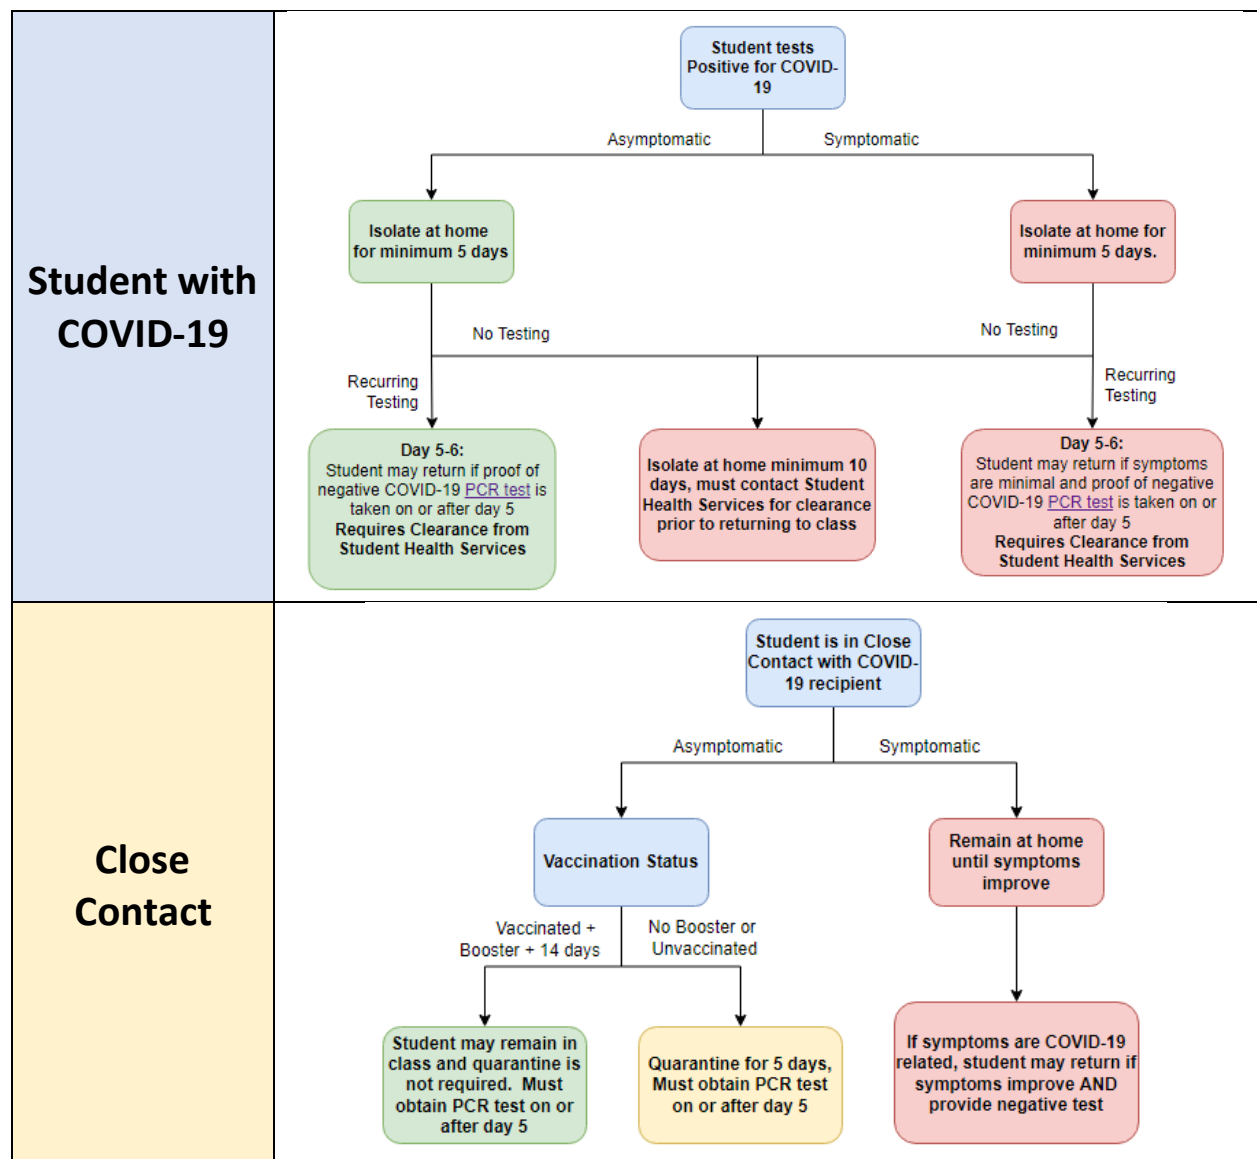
Student with COVID-19

Student tests Positive for COVID-19

Asymptomatic

Symptomatic

Isolate at home for minimum 5 days

Isolate at home for minimum 5 days.

No Testing

No Testing

Recurring Testing

Recurring Testing

Day 5-6:
Student may return if proof of negative COVID-19 PCR test is taken on or after day 5
Requires Clearance from Student Health Services

Isolate at home minimum 10 days, must contact Student Health Services for clearance prior to returning to class

Day 5-6:
Student may return if symptoms are minimal and proof of negative COVID-19 PCR test is taken on or after day 5
Requires Clearance from Student Health Services

Close Contact

Student is in Close Contact with COVID-19 recipient

Asymptomatic

Symptomatic

Vaccination Status

Remain at home until symptoms improve

Vaccinated + Booster + 14 days

No Booster or Unvaccinated

Student may remain in class and quarantine is not required. Must obtain PCR test on or after day 5

Quarantine for 5 days, Must obtain PCR test on or after day 5

If symptoms are COVID-19 related, student may return if symptoms improve AND provide negative test